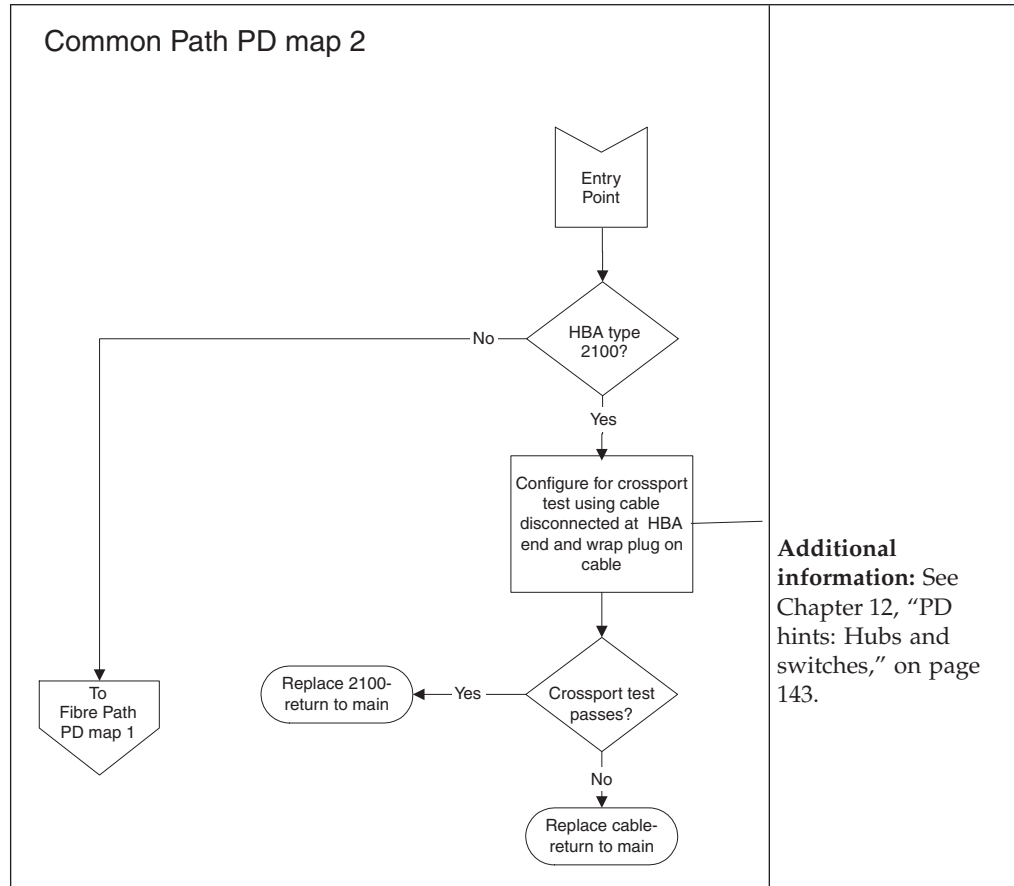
Common Path PD map 2

Entry Point

HBA type 2100?

No

Yes

Configure for crossport test using cable disconnected at HBA end and wrap plug on cable

Crossport test passes?

Yes

Replace 2100-return to main

No

Replace cable-return to main

To Fibre Path PD map 1

**Additional information:** See Chapter 12, "PD hints: Hubs and switches," on page 143.